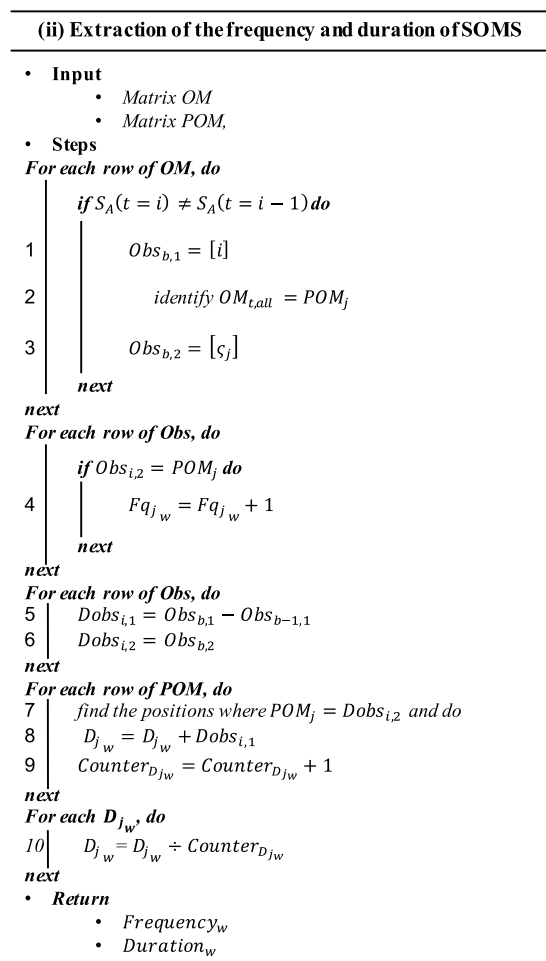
**(ii) Extraction of the frequency and duration of SOMS**

- **Input**
  - *Matrix OM*
  - *Matrix POM,*
- **Steps**

***For each row of OM, do***

***if*** $S_A(t = i) \neq S_A(t = i - 1)$ ***do***

1 $Obs_{b,1} = [i]$

2 $identify\ OM_{t,all} = POM_j$

3 $Obs_{b,2} = [\varsigma_j]$

***next***

***next***

***For each row of Obs, do***

***if*** $Obs_{i,2} = POM_j$ ***do***

4 $Fq_{j_w} = Fq_{j_w} + 1$

***next***

***next***

***For each row of Obs, do***

5 $Dobs_{i,1} = Obs_{b,1} - Obs_{b-1,1}$

6 $Dobs_{i,2} = Obs_{b,2}$

***next***

***For each row of POM, do***

7 *find the positions where* $POM_j = Dobs_{i,2}$ *and do*

8 $D_{j_w} = D_{j_w} + Dobs_{i,1}$

9 $Counter_{D_{jw}} = Counter_{D_{jw}} + 1$

***next***

***For each*** $D_{j_w}$***, do***

10 $D_{j_w} = D_{j_w} \div Counter_{D_{jw}}$

***next***

- ***Return***
  - $Frequency_w$
  - $Duration_w$